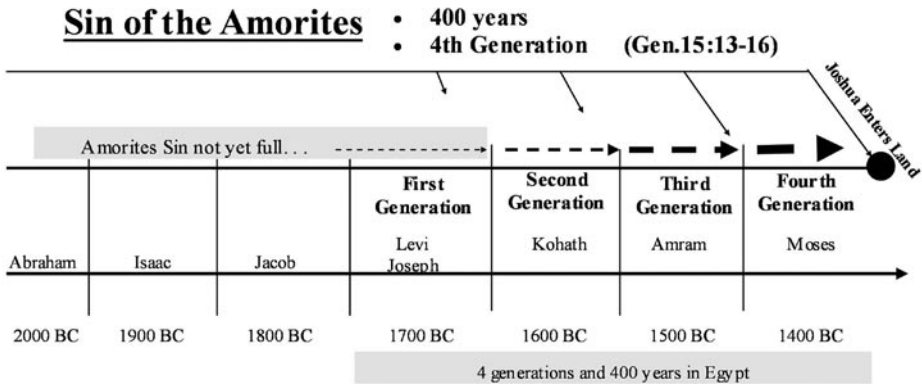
Sin of the Amorites

• 400 years
• 4th Generation (Gen.15:13-16)

Joshua Enters Land

Amorites Sin not yet full...

First Generation

Second Generation

Third Generation

Fourth Generation

Abraham

Isaac

Jacob

Levi
Joseph

Kohath

Amram

Moses

2000 BC

1900 BC

1800 BC

1700 BC

1600 BC

1500 BC

1400 BC

4 generations and 400 years in Egypt